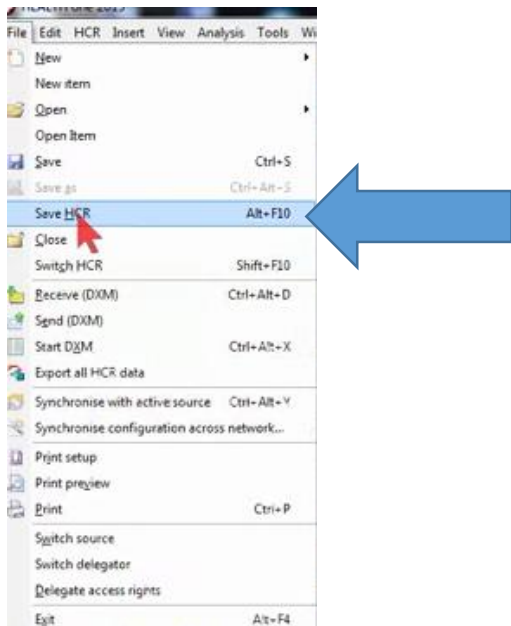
File Edit HCR Insert View Analysis Tools Wi

New
New item
Open
Open Item
Save Ctrl+S
Save as Ctrl+Alt+S
Save HCR Alt+F10
Close
Switch HCR Shift+F10
Receive (DXM) Ctrl+Alt+D
Send (DXM)
Start DXM Ctrl+Alt+X
Export all HCR data
Synchronise with active source Ctrl+Alt+Y
Synchronise configuration across network...
Print setup
Print preview
Print Ctrl+P
Switch source
Switch delegator
Delegate access rights
Exit Alt+F4